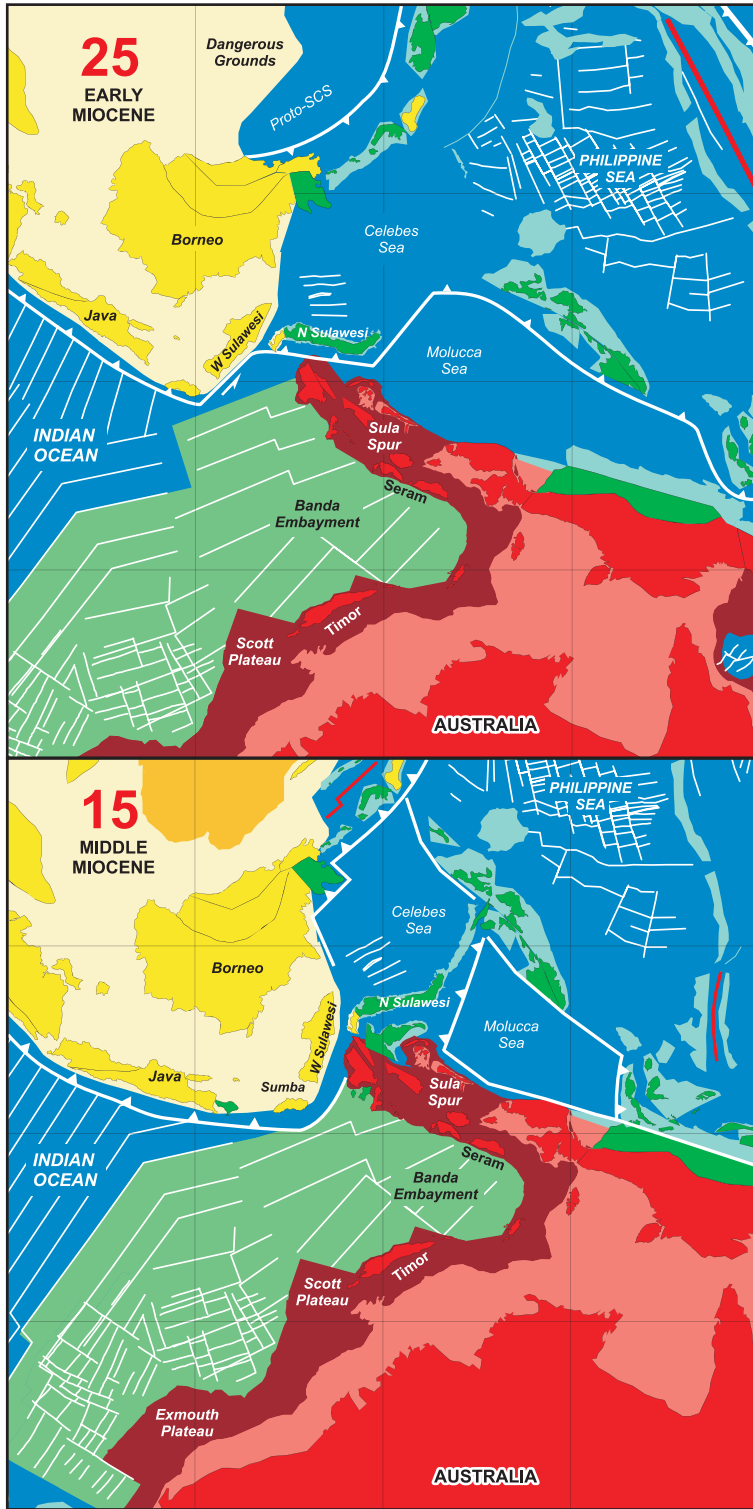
25
EARLY MIOCENE

Dangerous Grounds

Proto-SCS

PHILIPPINE SEA

Celebes Sea

Borneo

Java

W Sulawesi

N Sulawesi

Molucca Sea

INDIAN OCEAN

Sula Spur

Seram

Banda Embayment

Timor

Scott Plateau

AUSTRALIA

15
MIDDLE MIOCENE

PHILIPPINE SEA

Celebes Sea

Borneo

N Sulawesi

Molucca Sea

W Sulawesi

Java

Sumba

Sula Spur

INDIAN OCEAN

Seram

Banda Embayment

Timor

Scott Plateau

Exmouth Plateau

AUSTRALIA